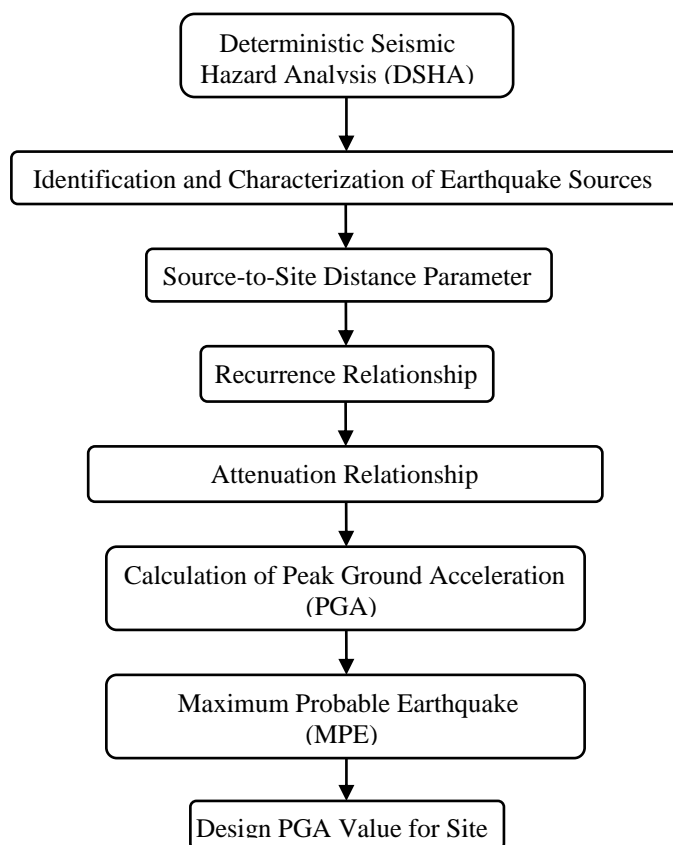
Deterministic Seismic Hazard Analysis (DSHA)

Identification and Characterization of Earthquake Sources

Source-to-Site Distance Parameter

Recurrence Relationship

Attenuation Relationship

Calculation of Peak Ground Acceleration (PGA)

Maximum Probable Earthquake (MPE)

Design PGA Value for Site